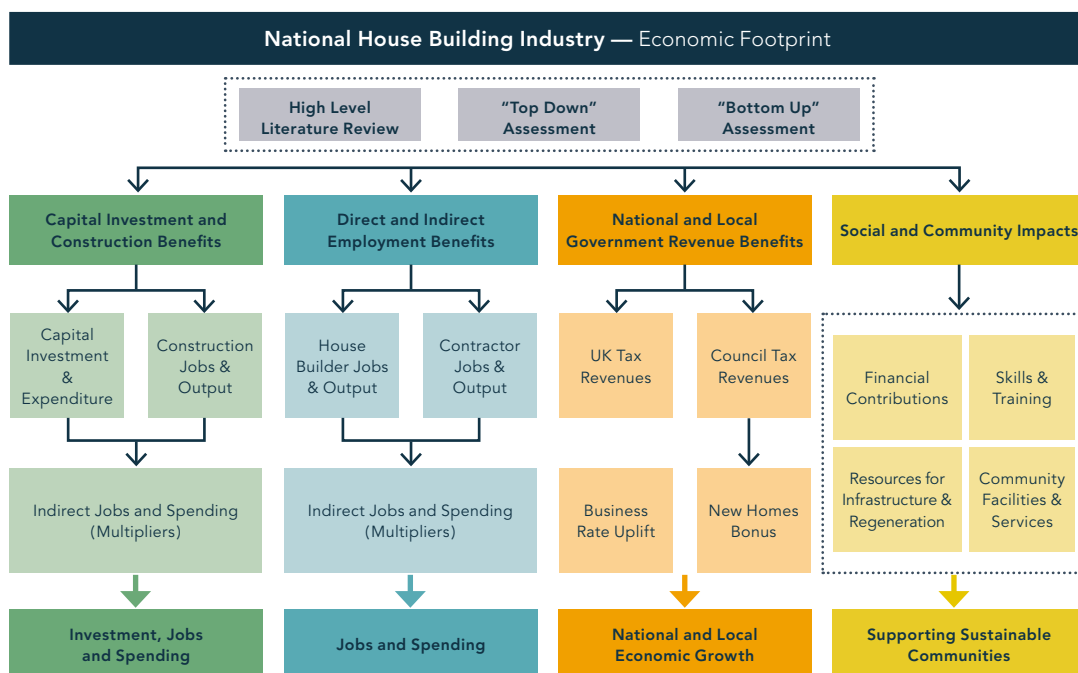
National House Building Industry — Economic Footprint

High Level Literature Review

"Top Down" Assessment

"Bottom Up" Assessment

Capital Investment and Construction Benefits

Capital Investment & Expenditure

Construction Jobs & Output

Indirect Jobs and Spending (Multipliers)

Investment, Jobs and Spending

Direct and Indirect Employment Benefits

House Builder Jobs & Output

Contractor Jobs & Output

Indirect Jobs and Spending (Multipliers)

Jobs and Spending

National and Local Government Revenue Benefits

UK Tax Revenues

Council Tax Revenues

Business Rate Uplift

New Homes Bonus

National and Local Economic Growth

Social and Community Impacts

Financial Contributions

Skills & Training

Resources for Infrastructure & Regeneration

Community Facilities & Services

Supporting Sustainable Communities